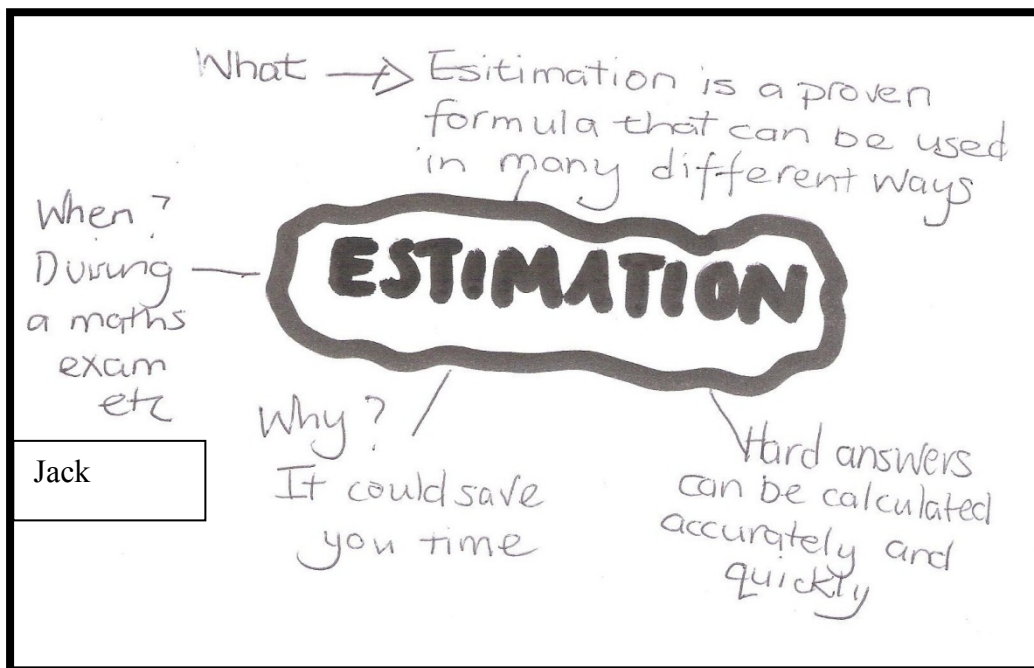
What → Esitimation is a proven formula that can be used in many different ways

When? During a maths exam etc

ESTIMATION

Why? It could save you time

Hard answers can be calculated accurately and quickly

Jack